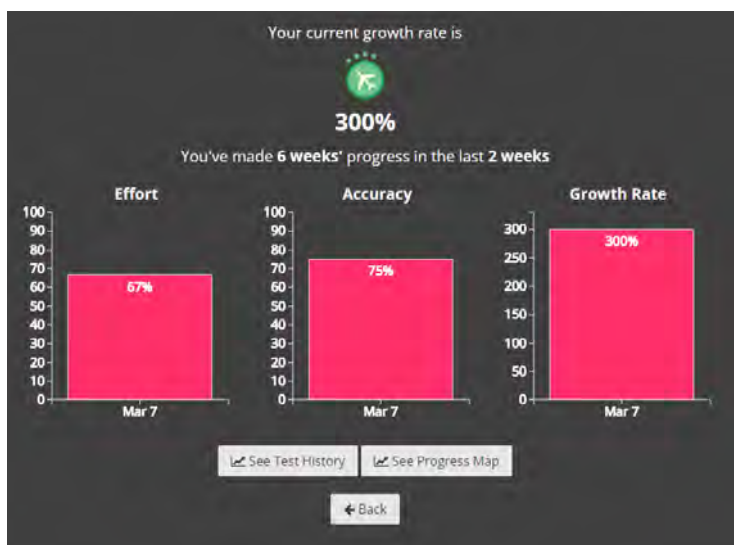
Your current growth rate is

300%

You've made **6 weeks'** progress in the last **2 weeks**

**Effort**

100
90
80
70
60
50
40
30
20
10
0

67%

Mar 7

**Accuracy**

100
90
80
70
60
50
40
30
20
10
0

75%

Mar 7

**Growth Rate**

300
250
200
150
100
50
0

300%

Mar 7

See Test History

See Progress Map

Back